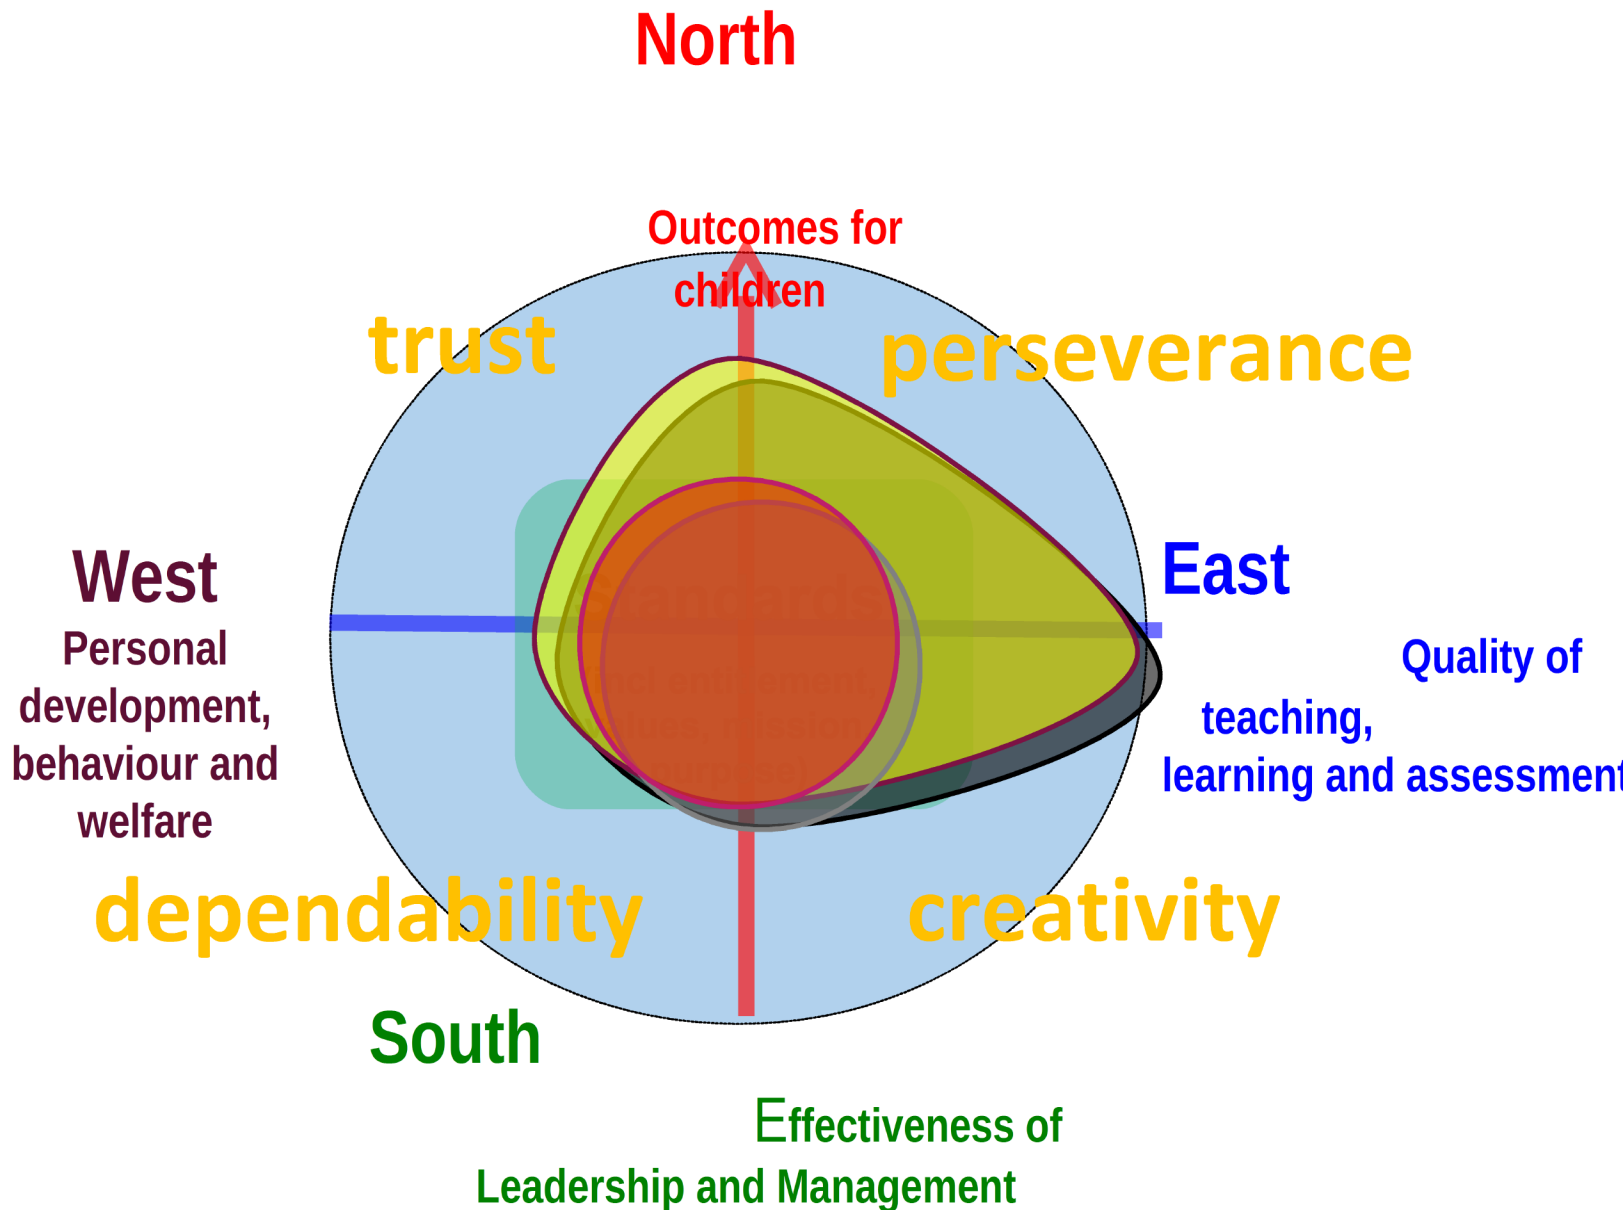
North

Outcomes for children

trust

perseverance

West

Personal development, behaviour and welfare

Standards

(incl entitlement, values, mission, purpose)

East

Quality of teaching, learning and assessment

dependability

creativity

South

Effectiveness of Leadership and Management